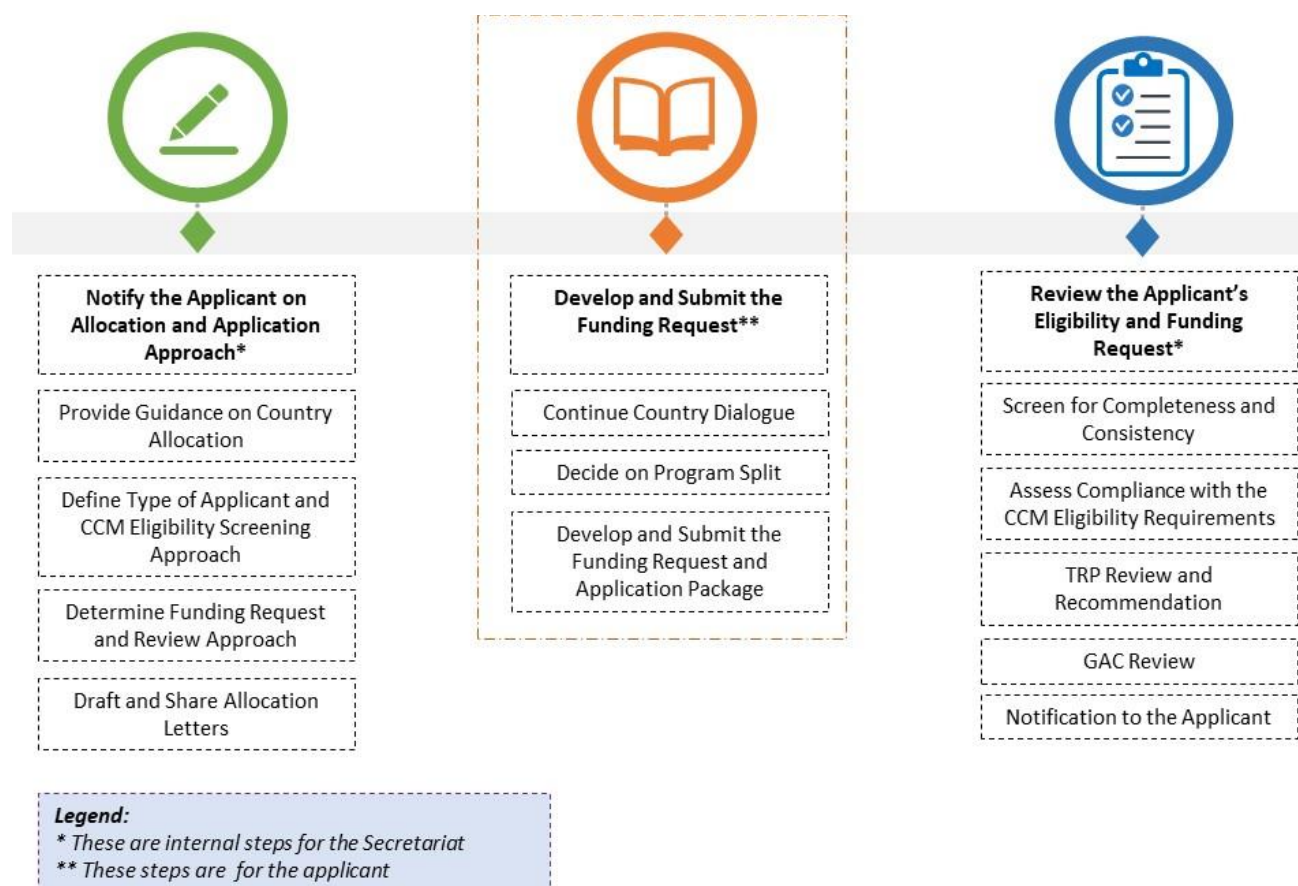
Notify the Applicant on Allocation and Application Approach*

Provide Guidance on Country Allocation

Define Type of Applicant and CCM Eligibility Screening Approach

Determine Funding Request and Review Approach

Draft and Share Allocation Letters

Develop and Submit the Funding Request**

Continue Country Dialogue

Decide on Program Split

Develop and Submit the Funding Request and Application Package

Review the Applicant's Eligibility and Funding Request*

Screen for Completeness and Consistency

Assess Compliance with the CCM Eligibility Requirements

TRP Review and Recommendation

GAC Review

Notification to the Applicant

Legend:
* These are internal steps for the Secretariat
** These steps are for the applicant